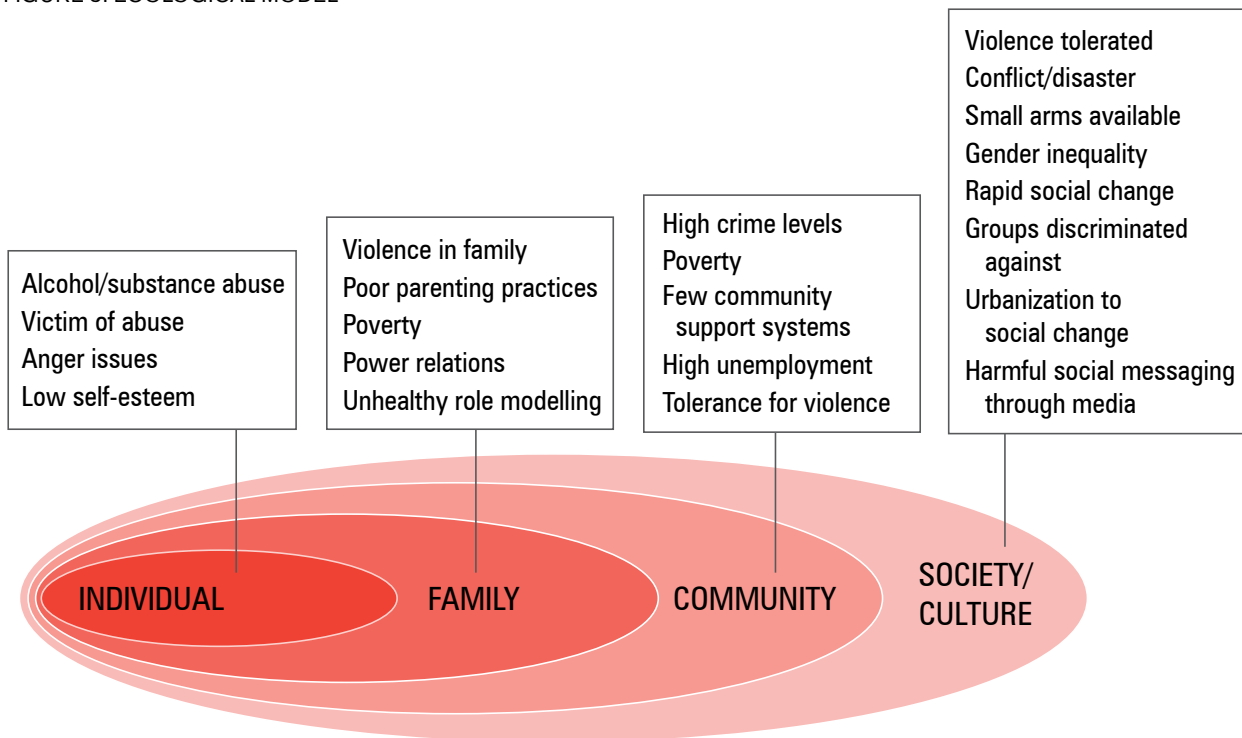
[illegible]

Alcohol/substance abuse
Victim of abuse
Anger issues
Low self-esteem

Violence in family
Poor parenting practices
Poverty
Power relations
Unhealthy role modelling

High crime levels
Poverty
Few community support systems
High unemployment
Tolerance for violence

Violence tolerated
Conflict/disaster
Small arms available
Gender inequality
Rapid social change
Groups discriminated against
Urbanization to social change
Harmful social messaging through media

INDIVIDUAL
FAMILY
COMMUNITY
SOCIETY/ CULTURE